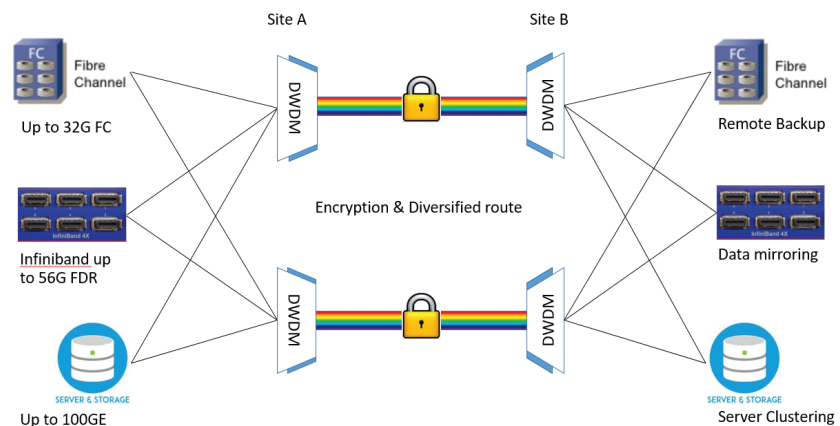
Site A

Site B

FC Fibre Channel

Up to 32G FC

DWDM

DWDM

FC Fibre Channel

Remote Backup

InfiniBand 4X

Encryption & Diversified route

InfiniBand 4X

Infiniband up to 56G FDR

Data mirroring

DWDM

DWDM

SERVER & STORAGE

SERVER & STORAGE

Up to 100GE

Server Clustering